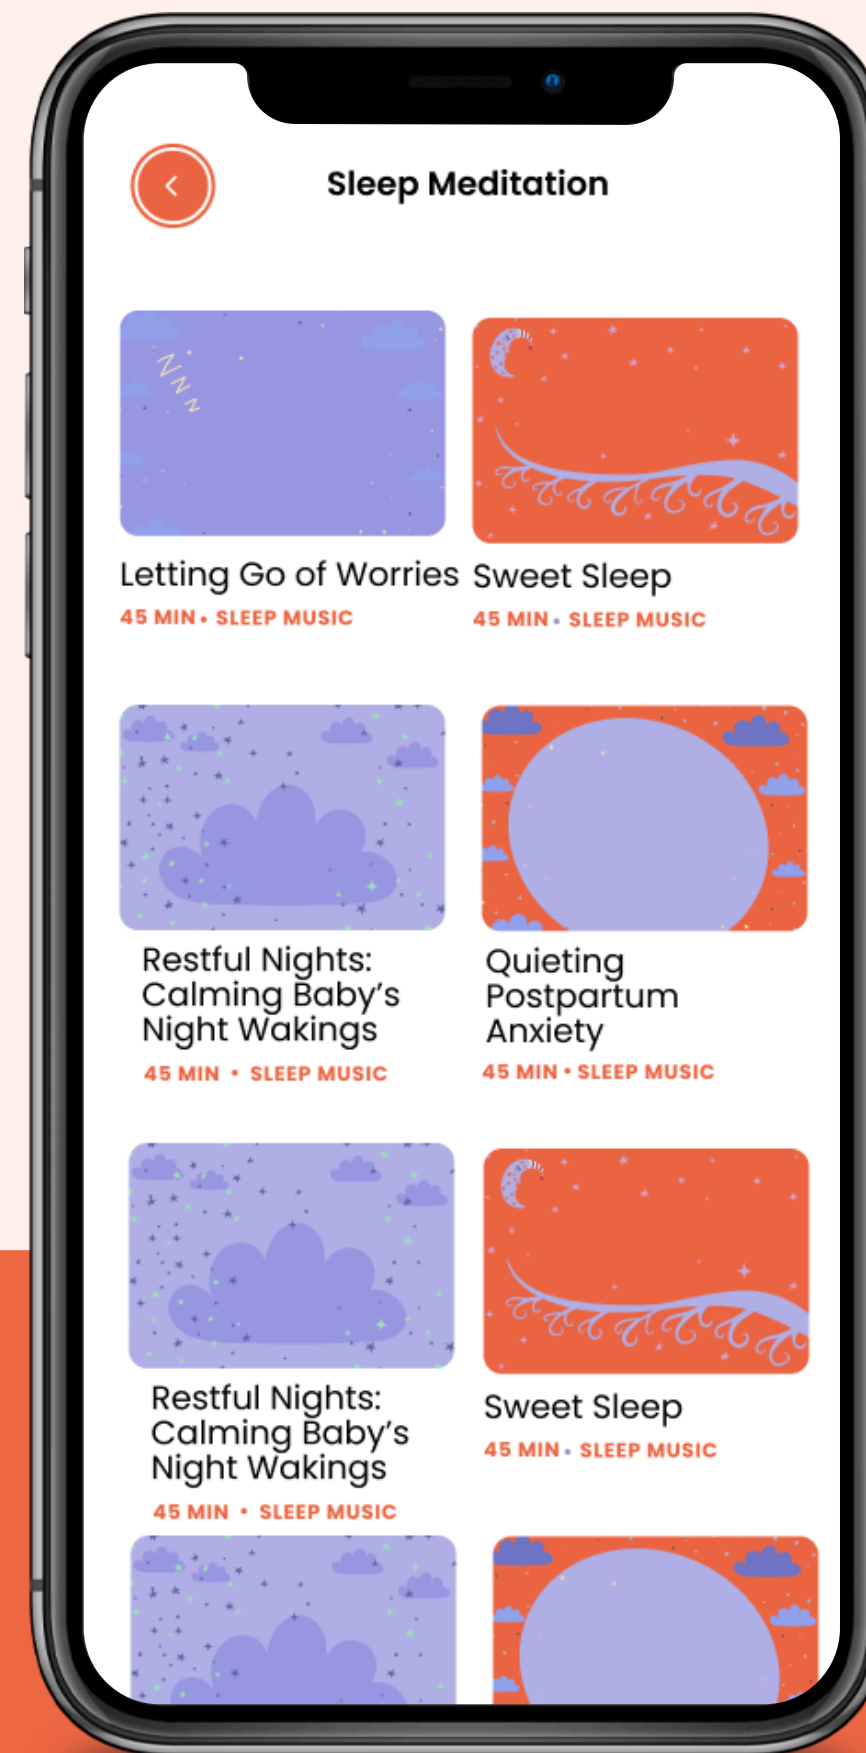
<

Sleep Meditation

Z Z Z

Letting Go of Worries
45 MIN • SLEEP MUSIC

Sweet Sleep
45 MIN • SLEEP MUSIC

Restful Nights: Calming Baby's Night Wakings
45 MIN • SLEEP MUSIC

Quieting Postpartum Anxiety
45 MIN • SLEEP MUSIC

Restful Nights: Calming Baby's Night Wakings
45 MIN • SLEEP MUSIC

Sweet Sleep
45 MIN • SLEEP MUSIC